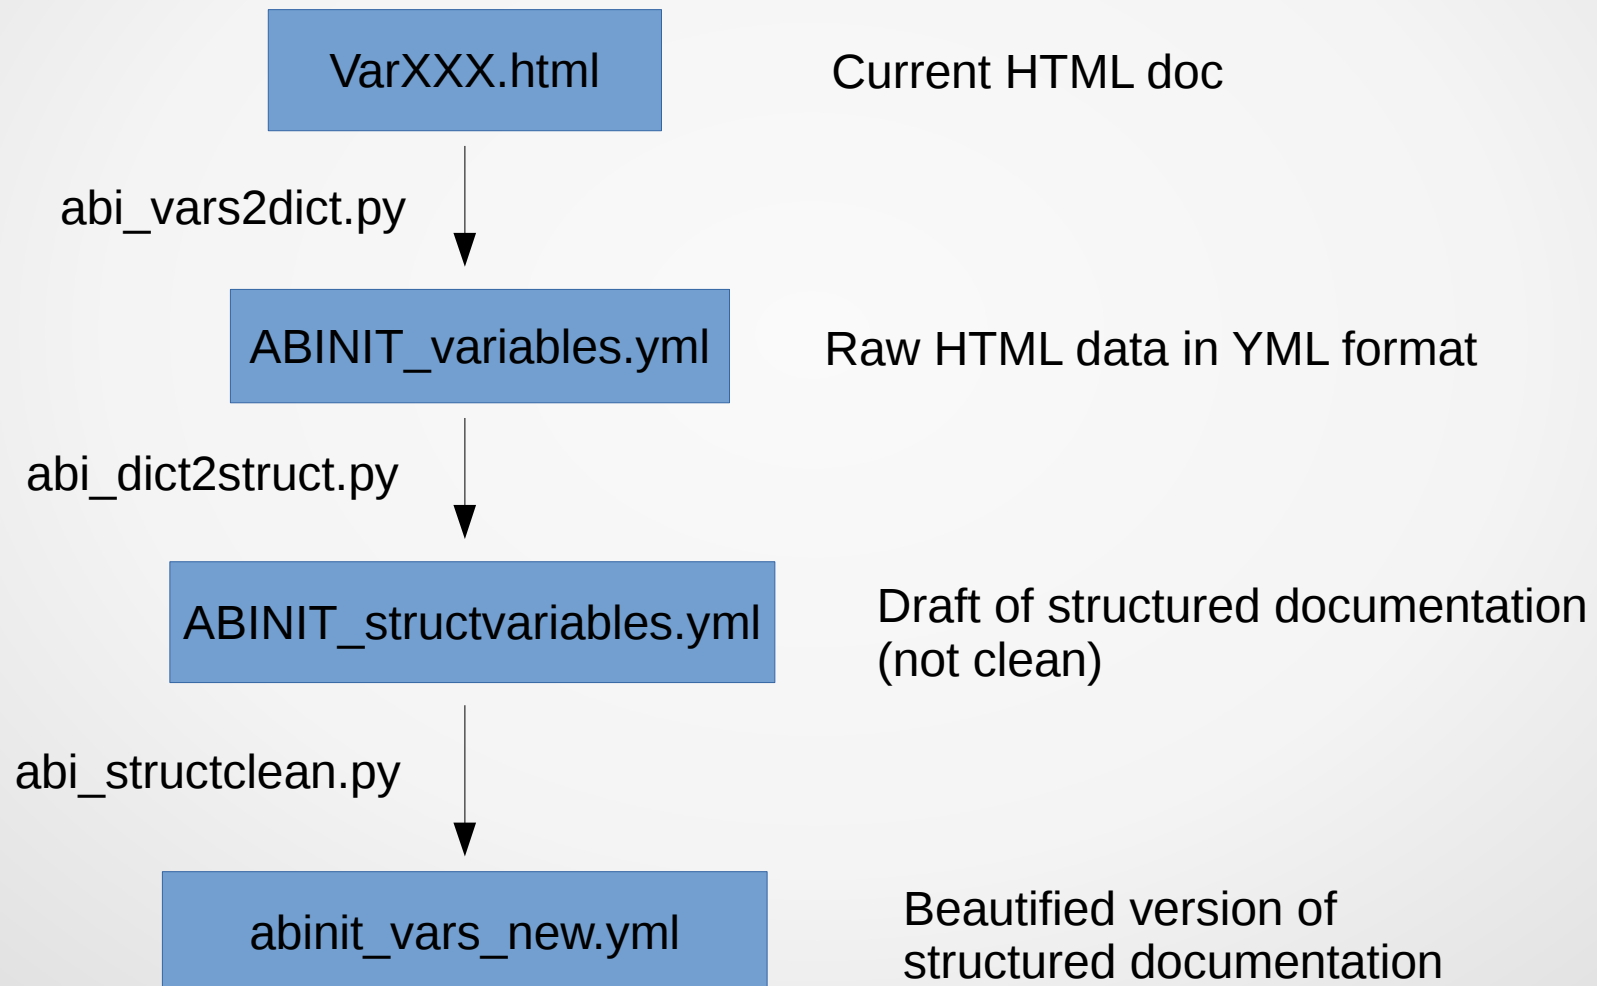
VarXXX.html

Current HTML doc

abi_vars2dict.py

ABINIT_variables.yml

Raw HTML data in YML format

abi_dict2struct.py

ABINIT_structvariables.yml

Draft of structured documentation (not clean)

abi_structclean.py

abinit_vars_new.yml

Beautified version of structured documentation